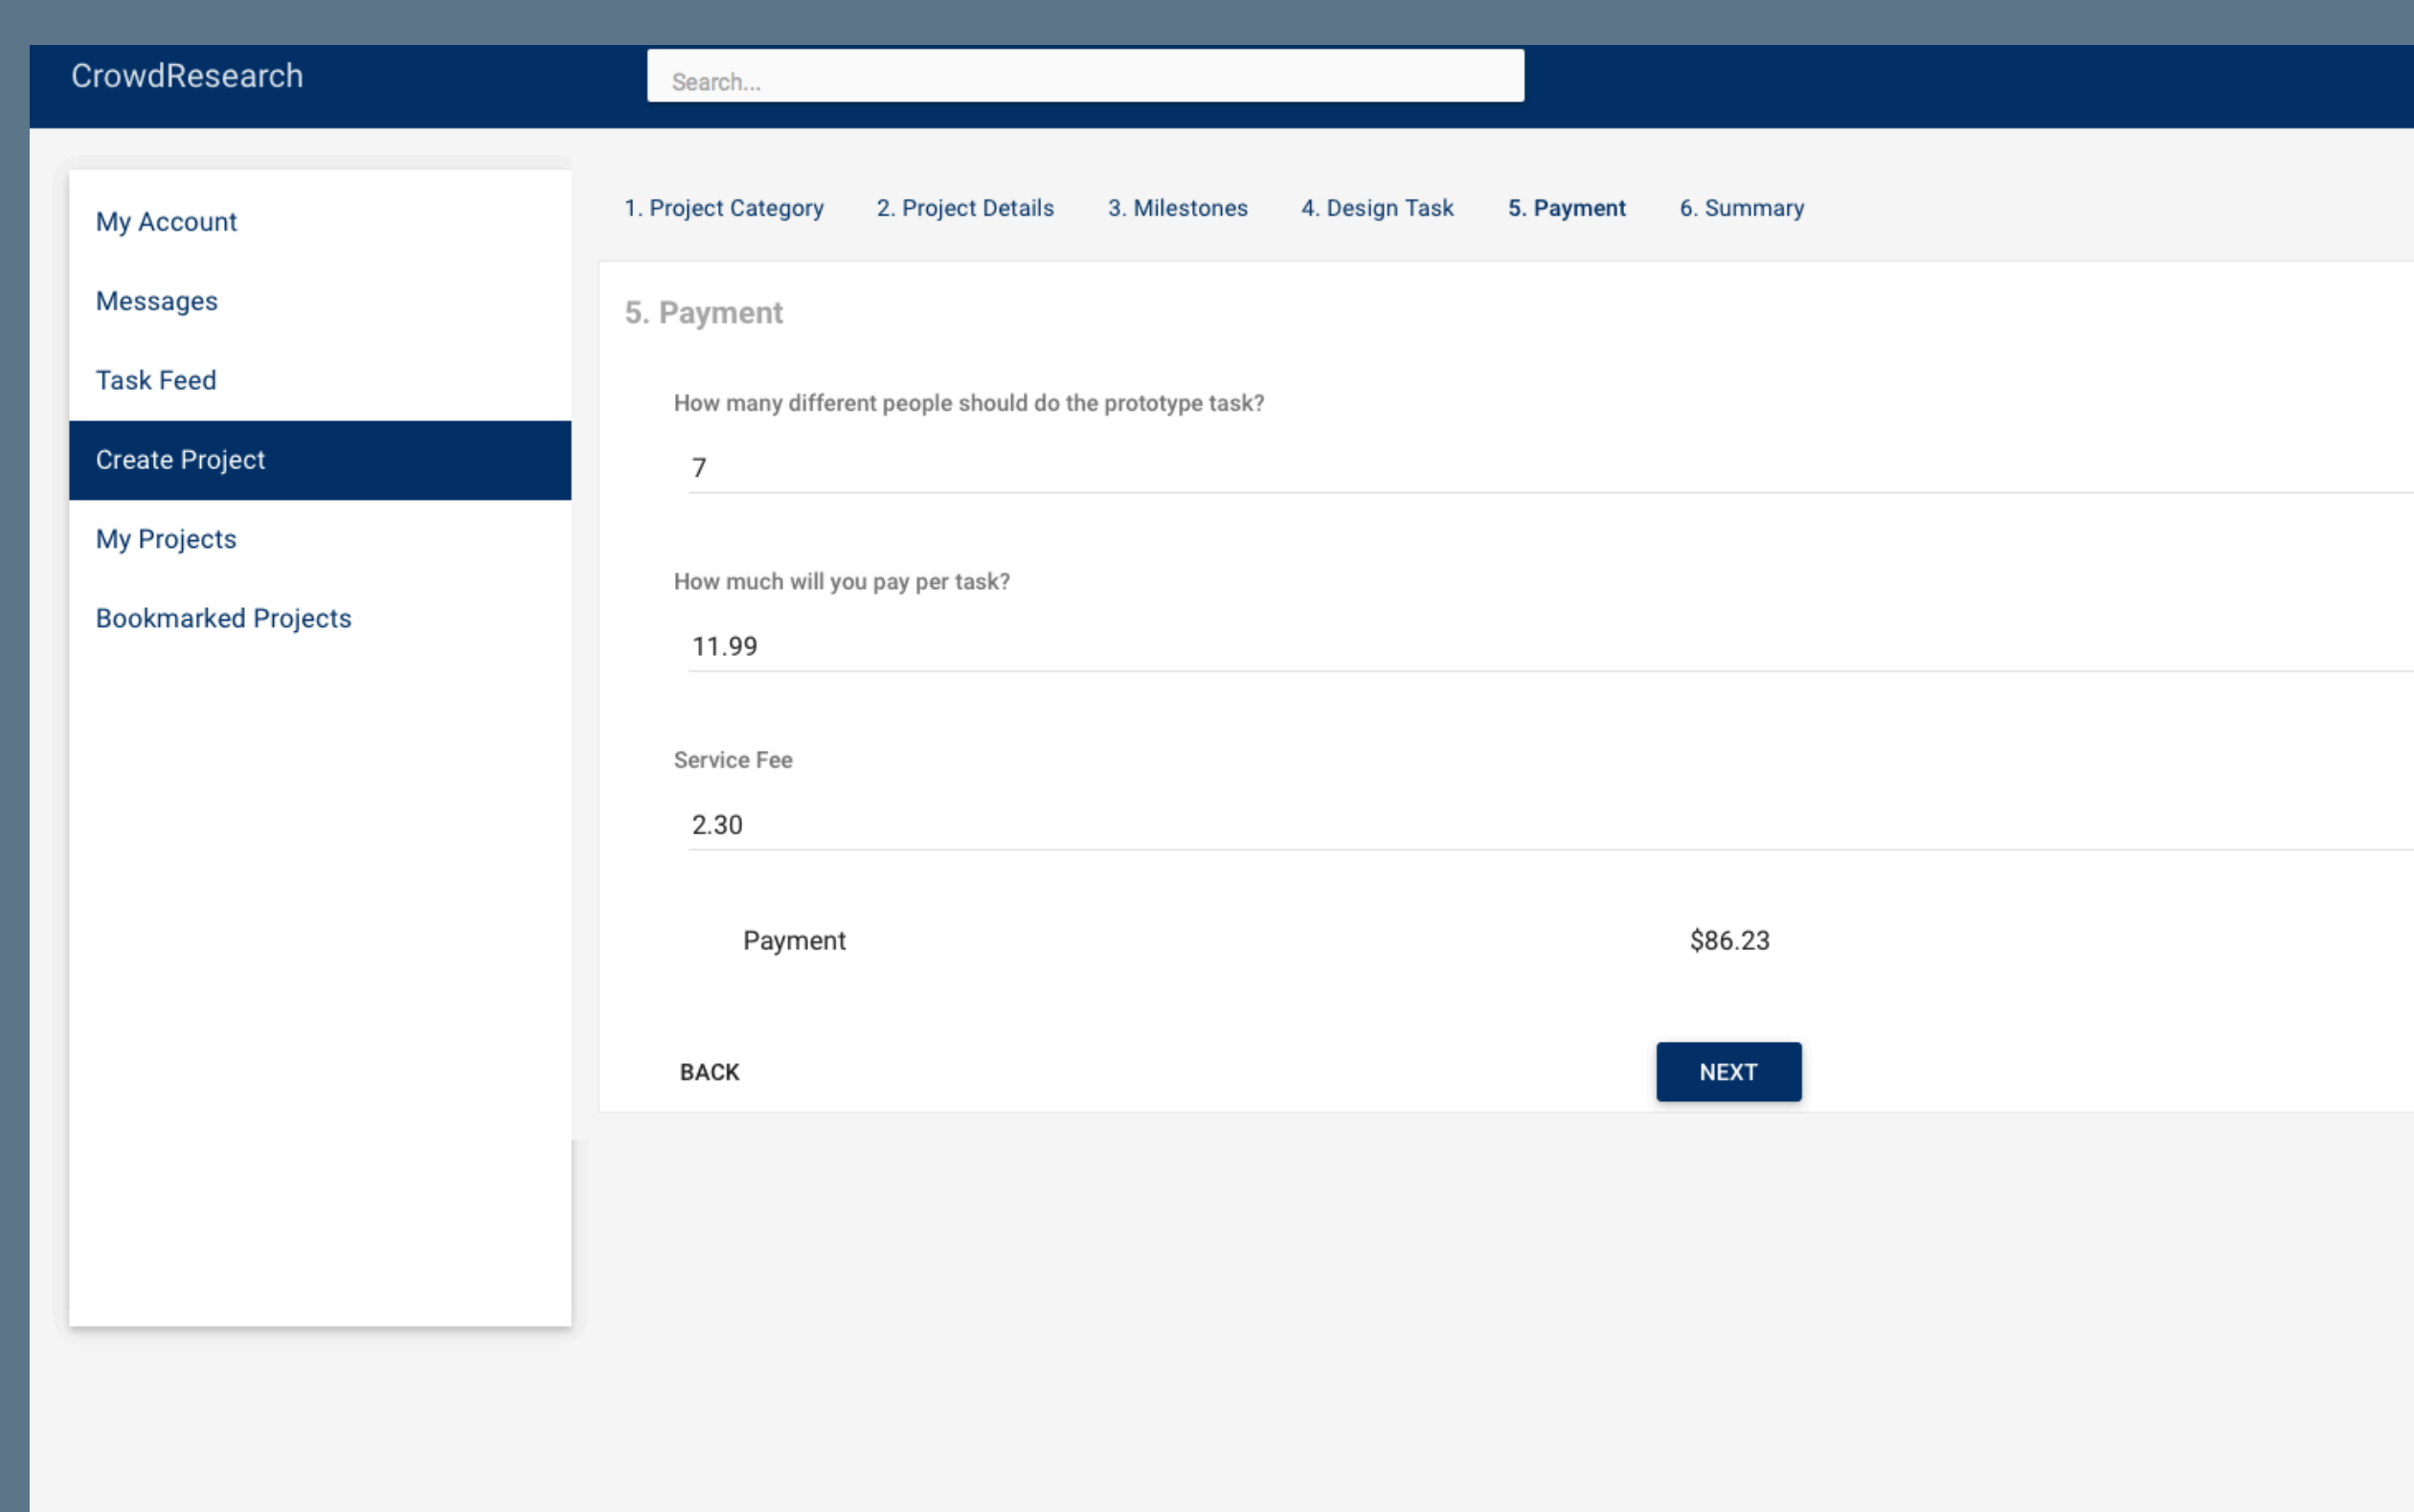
CrowdResearch

Search...

My Account

Messages

Task Feed

Create Project

My Projects

Bookmarked Projects

1. Project Category 2. Project Details 3. Milestones 4. Design Task 5. Payment 6. Summary

5. Payment

How many different people should do the prototype task?

7

How much will you pay per task?

11.99

Service Fee

2.30

Payment $86.23

BACK

NEXT